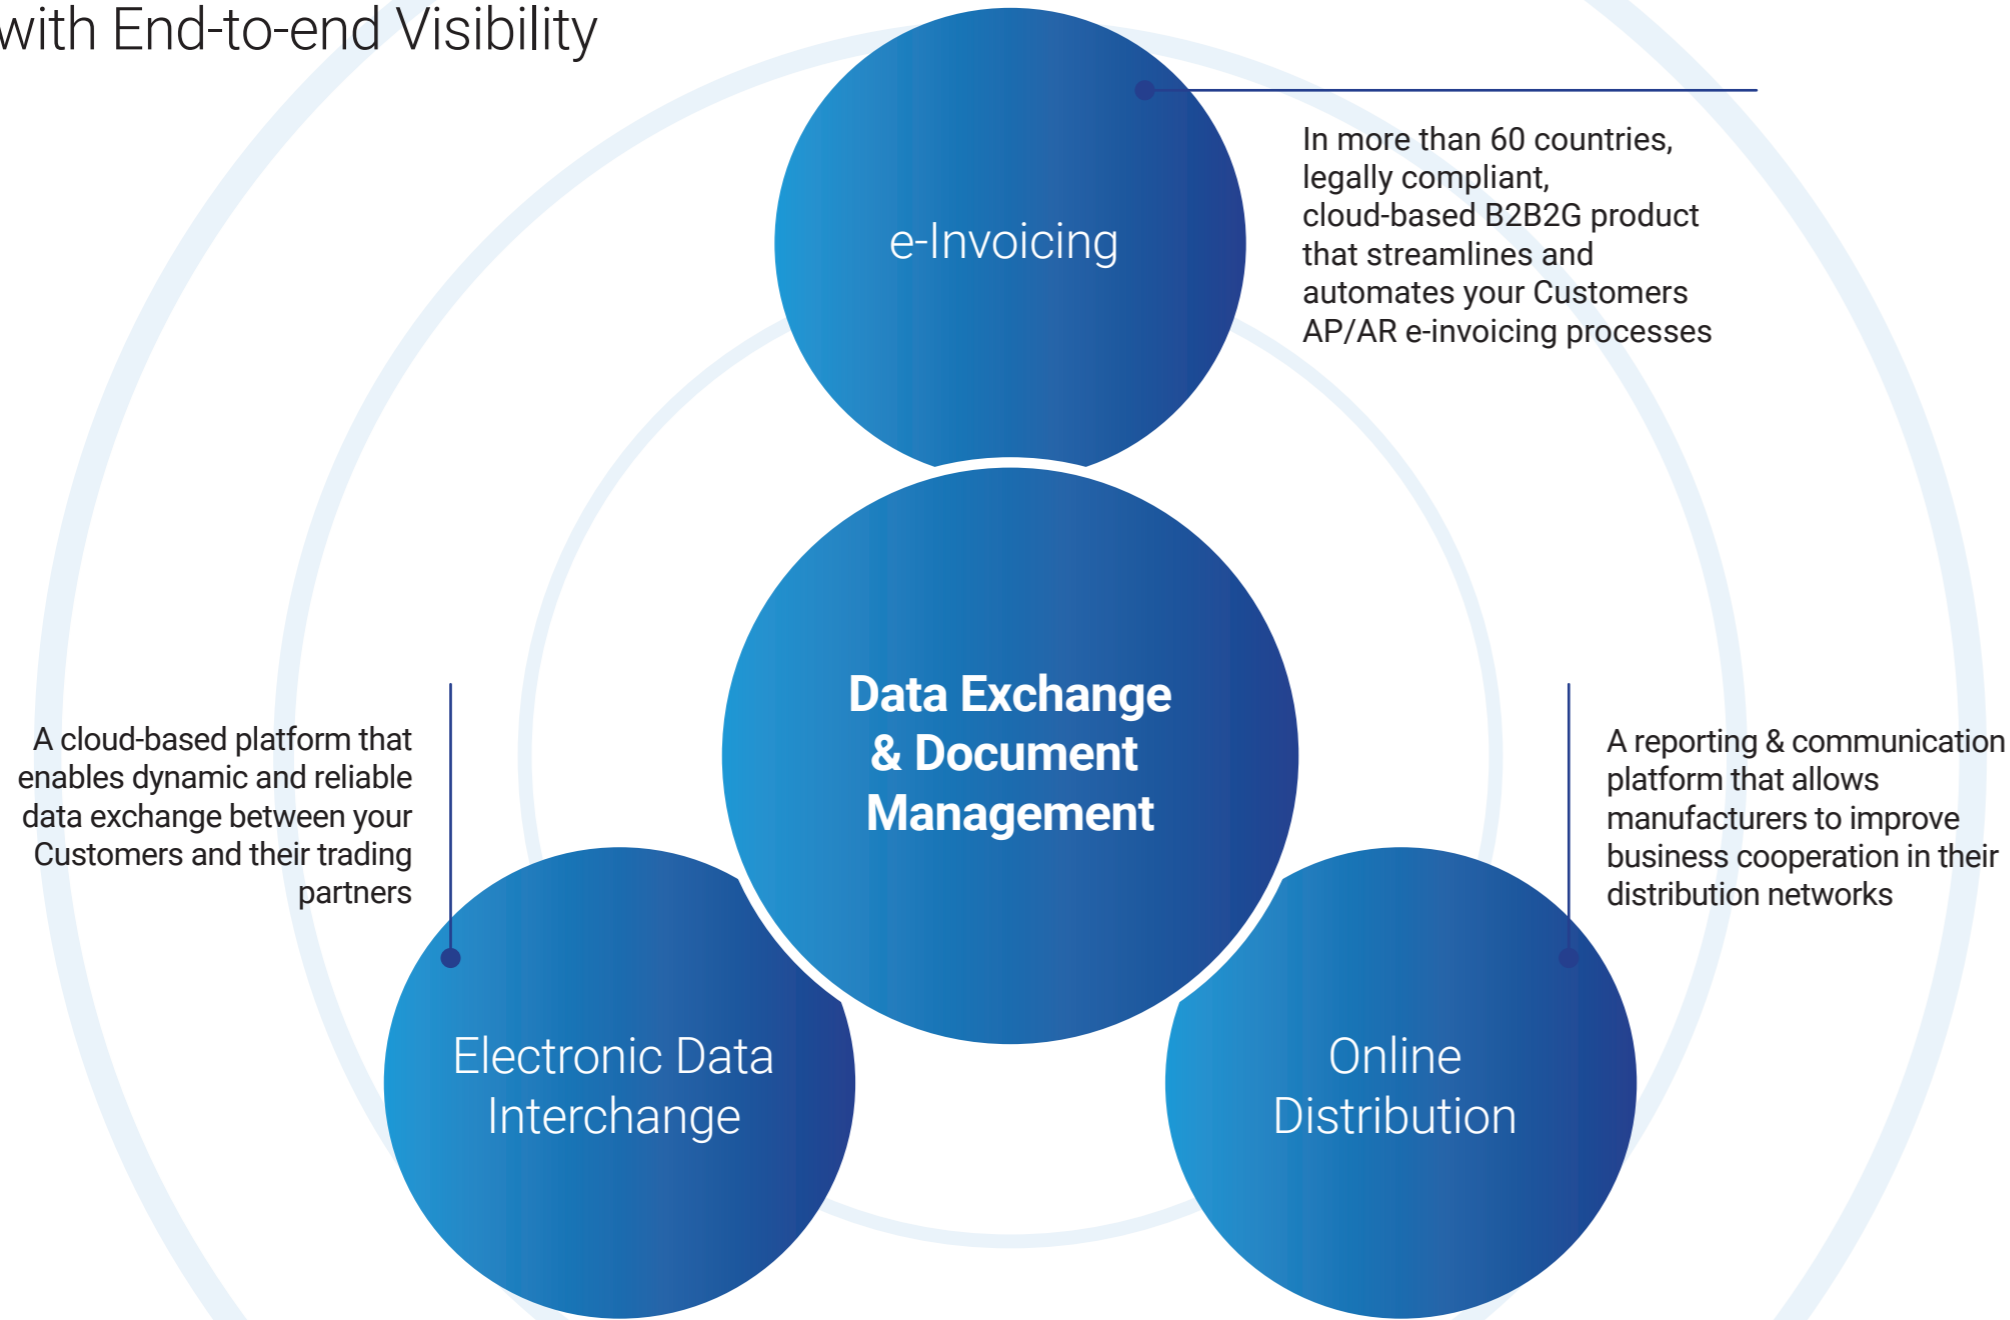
with End-to-end Visibility

e-Invoicing

In more than 60 countries, legally compliant, cloud-based B2B2G product that streamlines and automates your Customers AP/AR e-invoicing processes

Data Exchange & Document Management

A cloud-based platform that enables dynamic and reliable data exchange between your Customers and their trading partners

A reporting & communication platform that allows manufacturers to improve business cooperation in their distribution networks

Electronic Data Interchange

Online Distribution